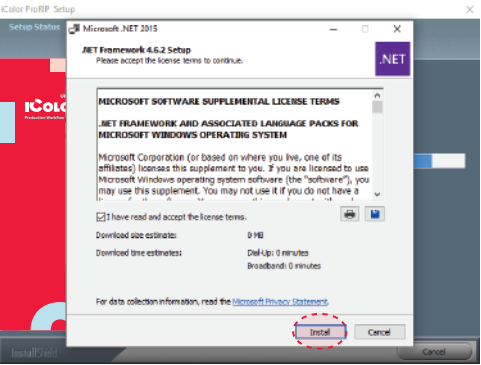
iColor ProRIP Setup

Setup Status

iColo

Production Workflow

Microsoft .NET 2015

.NET Framework 4.6.2 Setup

Please accept the license terms to continue.

.NET

MICROSOFT SOFTWARE SUPPLEMENTAL LICENSE TERMS

.NET FRAMEWORK AND ASSOCIATED LANGUAGE PACKS FOR MICROSOFT WINDOWS OPERATING SYSTEM

Microsoft Corporation (or based on where you live, one of its affiliates) licenses this supplement to you. If you are licensed to use Microsoft Windows operating system software (the "software"), you may use this supplement. You may not use it if you do not have a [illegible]

I have read and accept the license terms.

Download size estimate: 0 MB

Download time estimates: Dial-Up: 0 minutes

Broadband: 0 minutes

For data collection information, read the Microsoft Privacy Statement.

Install

Cancel

InstallShield

Cancel